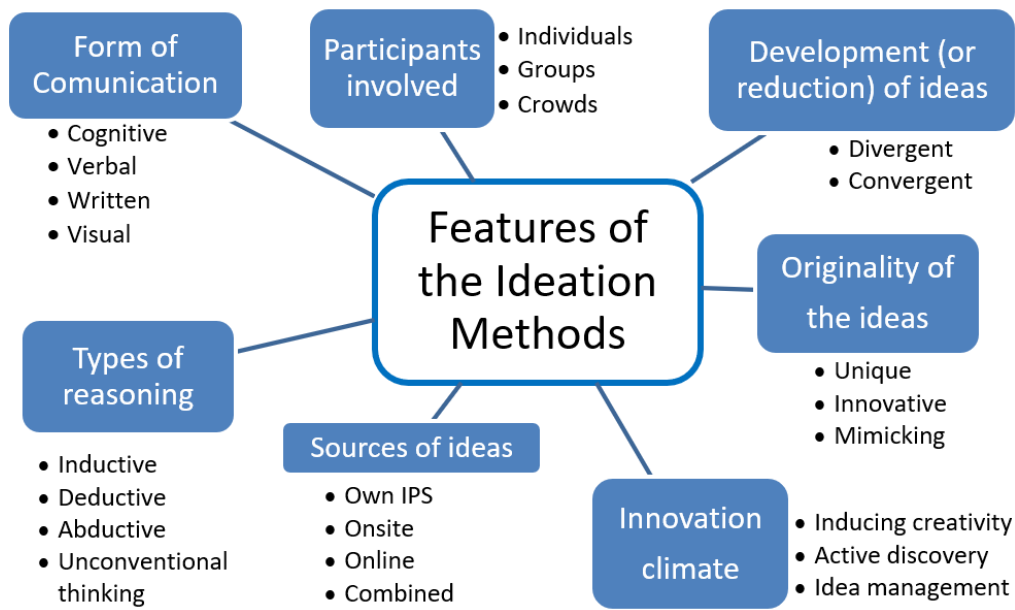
Features of the Ideation Methods

Form of Comunication
- Cognitive
- Verbal
- Written
- Visual

Participants involved
- Individuals
- Groups
- Crowds

Development (or reduction) of ideas
- Divergent
- Convergent

Originality of the ideas
- Unique
- Innovative
- Mimicking

Innovation climate
- Inducing creativity
- Active discovery
- Idea management

Sources of ideas
- Own IPS
- Onsite
- Online
- Combined

Types of reasoning
- Inductive
- Deductive
- Abductive
- Unconventional thinking